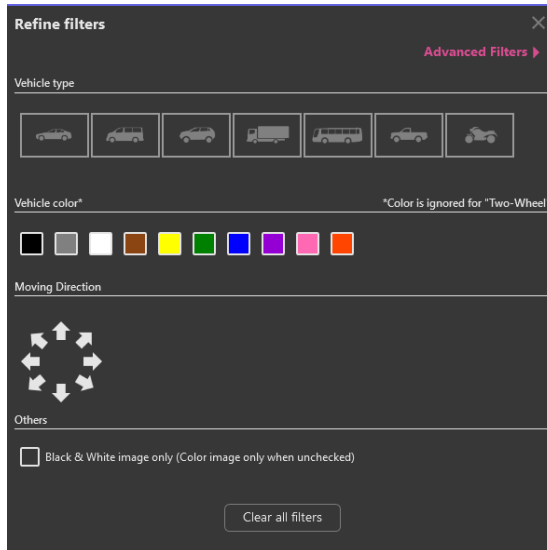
Refine filters

Advanced Filters

Vehicle type

Vehicle color*

*Color is ignored for "Two-Wheel

Moving Direction

Others

Black & White image only (Color image only when unchecked)

Clear all filters